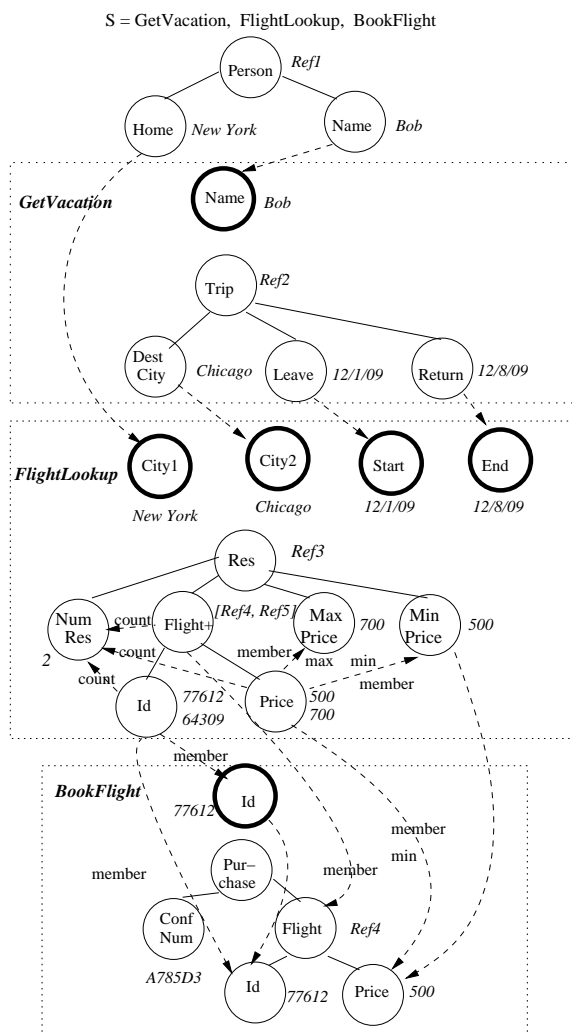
S = GetVacation, FlightLookup, BookFlight

Person Ref1

Home New York

Name Bob

GetVacation

Name Bob

Trip Ref2

Dest City Chicago

Leave 12/1/09

Return 12/8/09

FlightLookup

City1 New York

City2 Chicago

Start 12/1/09

End 12/8/09

Res Ref3

Num Res 2

count

Flight+ [Ref4, Ref5]

Max Price 700

Min Price 500

count

member

max

min

member

count

Id 77612 64309

Price 500 700

member

BookFlight

Id 77612

member

member

min

member

Pur–chase

member

Conf Num A785D3

Flight Ref4

Id 77612

Price 500